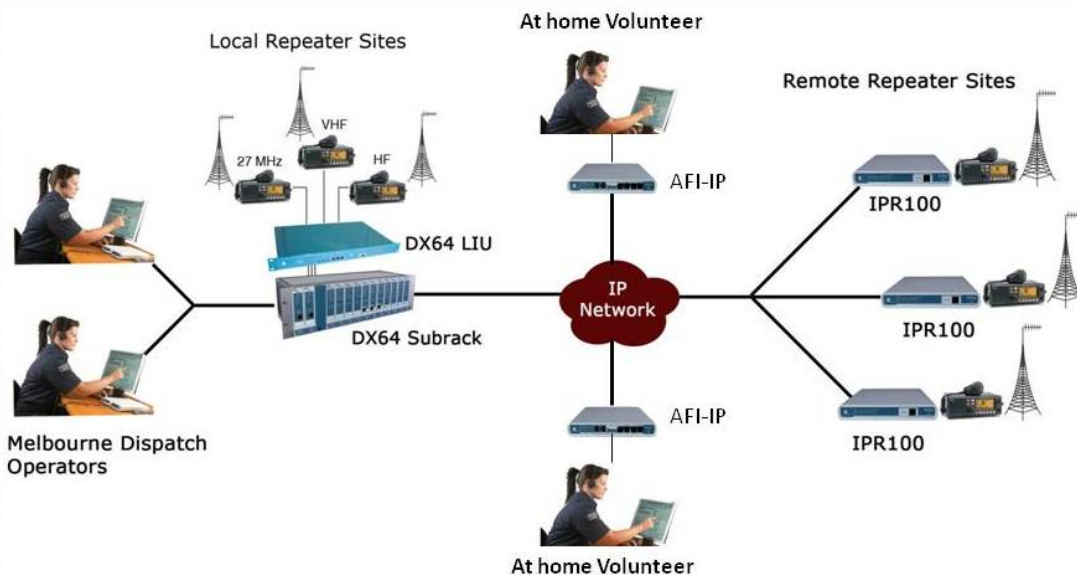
At home Volunteer

Local Repeater Sites

Remote Repeater Sites

VHF

27 MHz

HF

AFI-IP

IPR100

DX64 LIU

IP Network

IPR100

DX64 Subrack

AFI-IP

IPR100

Melbourne Dispatch Operators

At home Volunteer